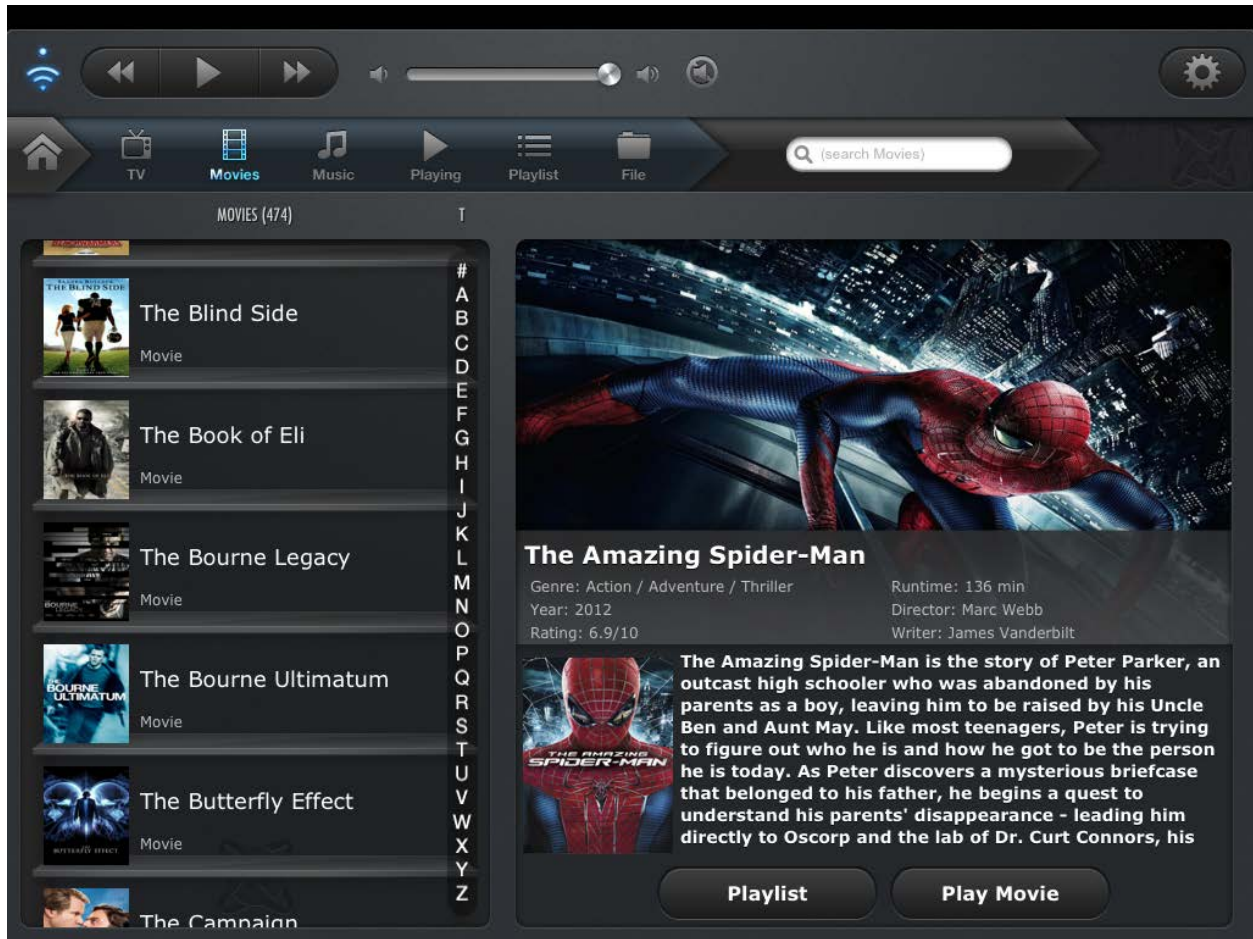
TV Movies Music Playing Playlist File

(search Movies)

MOVIES (474)

T

The Blind Side
Movie

The Book of Eli
Movie

The Bourne Legacy
Movie

The Bourne Ultimatum
Movie

The Butterfly Effect
Movie

The Campaign

#
A
B
C
D
E
F
G
H
I
J
K
L
M
N
O
P
Q
R
S
T
U
V
W
X
Y
Z

The Amazing Spider-Man

Genre: Action / Adventure / Thriller
Year: 2012
Rating: 6.9/10

Runtime: 136 min
Director: Marc Webb
Writer: James Vanderbilt

The Amazing Spider-Man is the story of Peter Parker, an outcast high schooler who was abandoned by his parents as a boy, leaving him to be raised by his Uncle Ben and Aunt May. Like most teenagers, Peter is trying to figure out who he is and how he got to be the person he is today. As Peter discovers a mysterious briefcase that belonged to his father, he begins a quest to understand his parents' disappearance - leading him directly to Oscorp and the lab of Dr. Curt Connors, his

Playlist

Play Movie